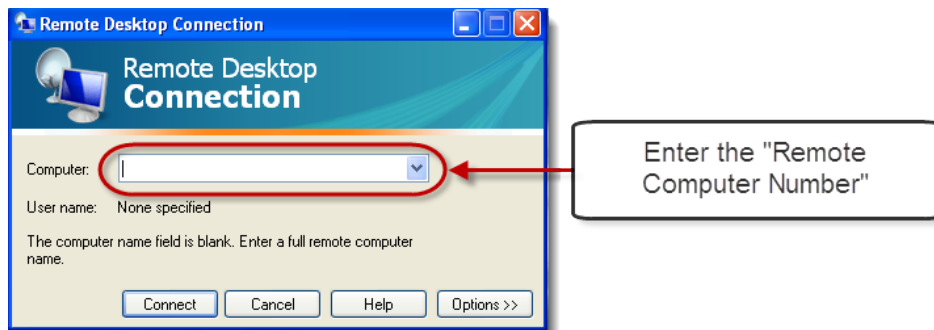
Remote Desktop Connection

Remote Desktop
Connection

Computer:

User name: None specified

The computer name field is blank. Enter a full remote computer name.

Connect
Cancel
Help
Options >>

Enter the "Remote Computer Number"